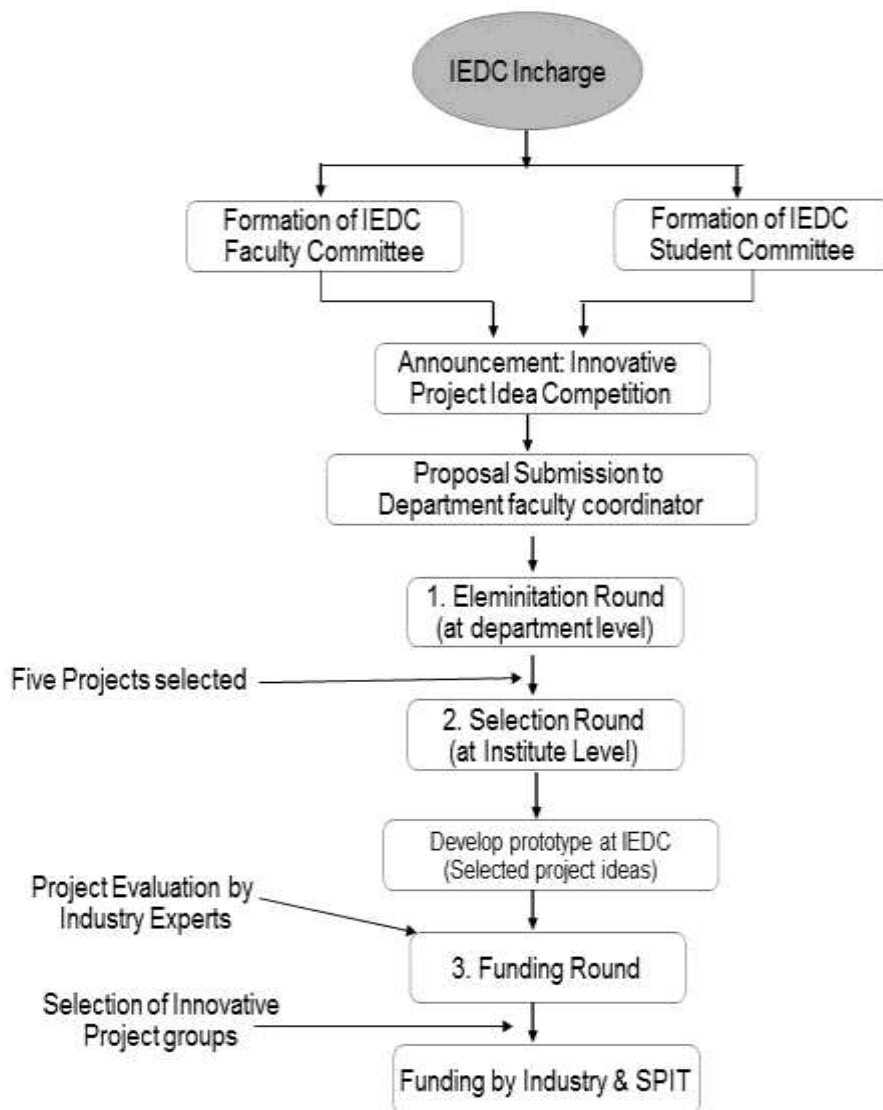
IEDC Incharge

Formation of IEDC Faculty Committee

Formation of IEDC Student Committee

Announcement: Innovative Project Idea Competition

Proposal Submission to Department faculty coordinator

1. Eleminitation Round (at department level)

Five Projects selected

2. Selection Round (at Institute Level)

Develop prototype at IEDC (Selected project ideas)

Project Evaluation by Industry Experts

3. Funding Round

Selection of Innovative Project groups

Funding by Industry & SPIT